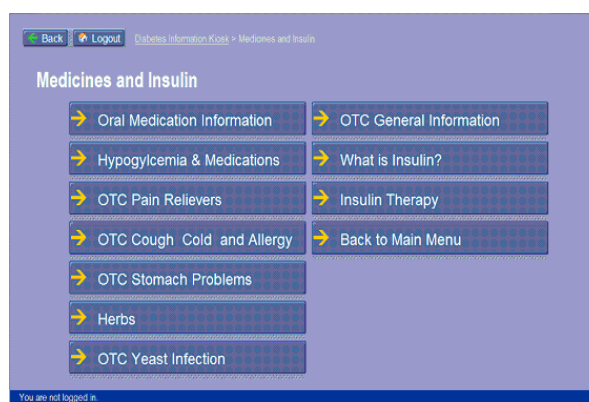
Back Logout Diabetes Information Kiosk > Medicines and Insulin

Medicines and Insulin

Oral Medication Information

Hypogylcemia & Medications

OTC Pain Relievers

OTC Cough Cold and Allergy

OTC Stomach Problems

Herbs

OTC Yeast Infection

OTC General Information

What is Insulin?

Insulin Therapy

Back to Main Menu

You are not logged in.